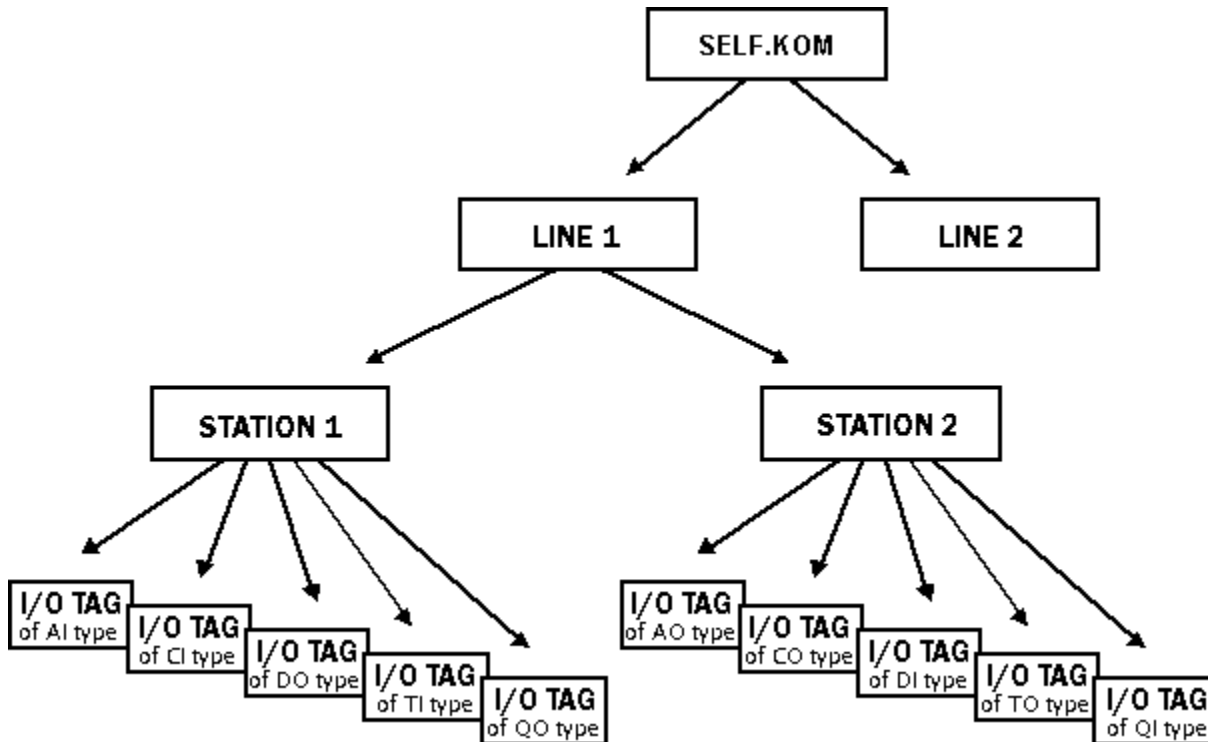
SELF.KOM

LINE 1

LINE 2

STATION 1

STATION 2

I/O TAG of AI type

I/O TAG of CI type

I/O TAG of DO type

I/O TAG of TI type

I/O TAG of QO type

I/O TAG of AO type

I/O TAG of CO type

I/O TAG of DI type

I/O TAG of TO type

I/O TAG of QI type